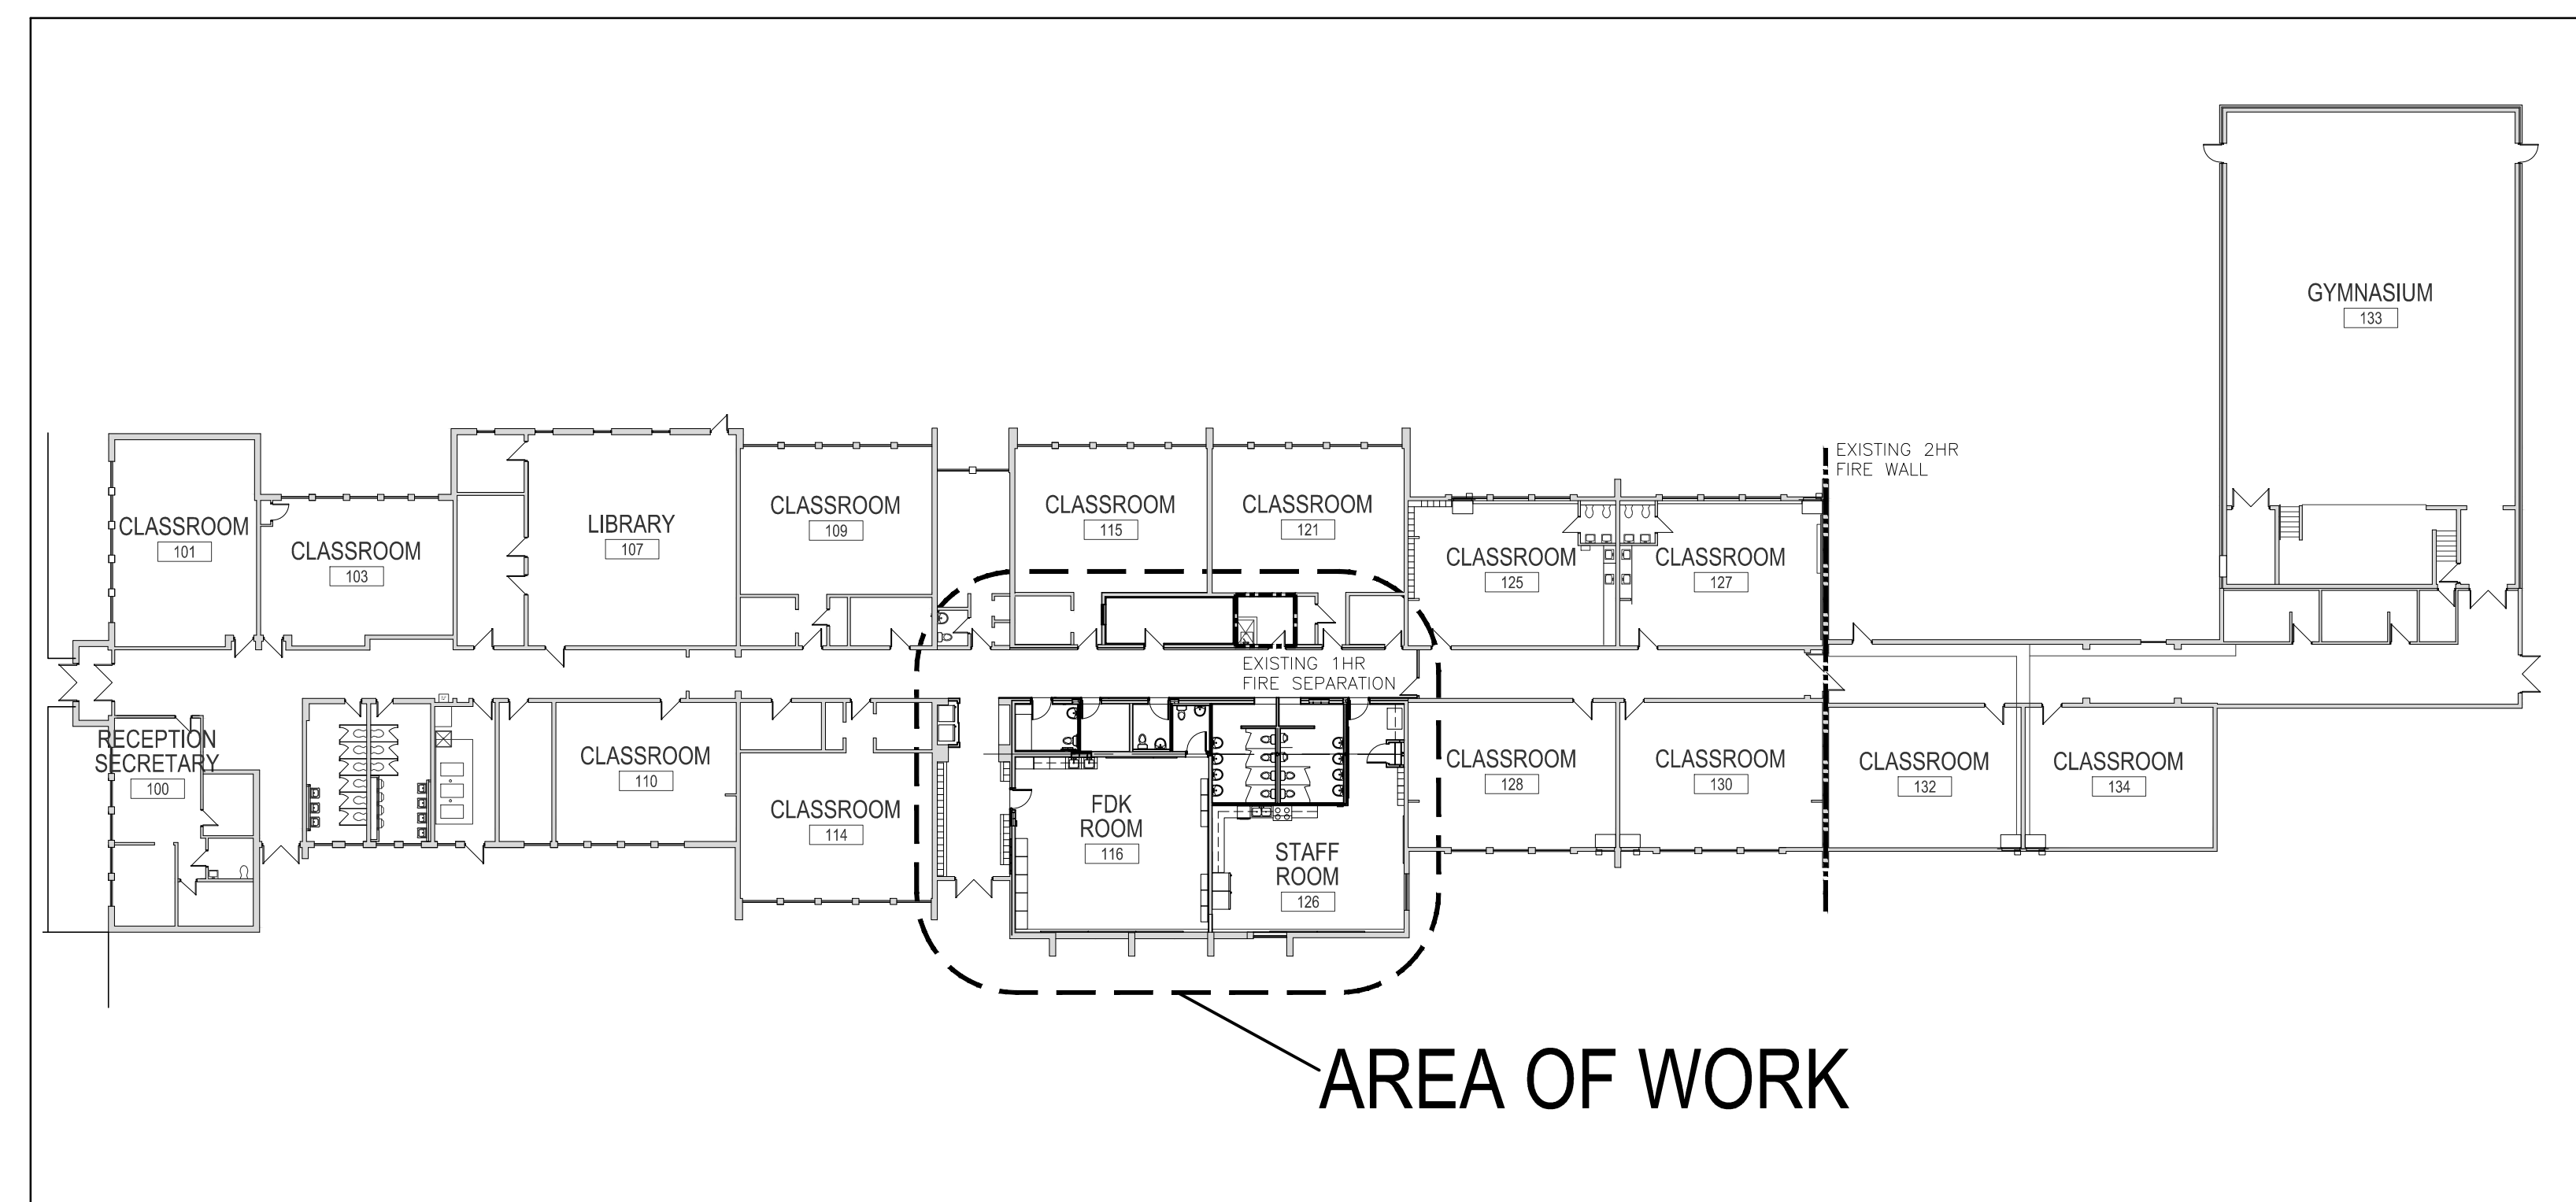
GYMNASIUM
133

EXISTING 2HR
FIRE WALL

CLASSROOM
101

CLASSROOM
103

LIBRARY
107

CLASSROOM
109

CLASSROOM
115

CLASSROOM
121

CLASSROOM
125

CLASSROOM
127

EXISTING 1HR
FIRE SEPARATION

RECEPTION
SECRETARY
100

CLASSROOM
110

CLASSROOM
114

FDK
ROOM
116

STAFF
ROOM
126

CLASSROOM
128

CLASSROOM
130

CLASSROOM
132

CLASSROOM
134

AREA OF WORK